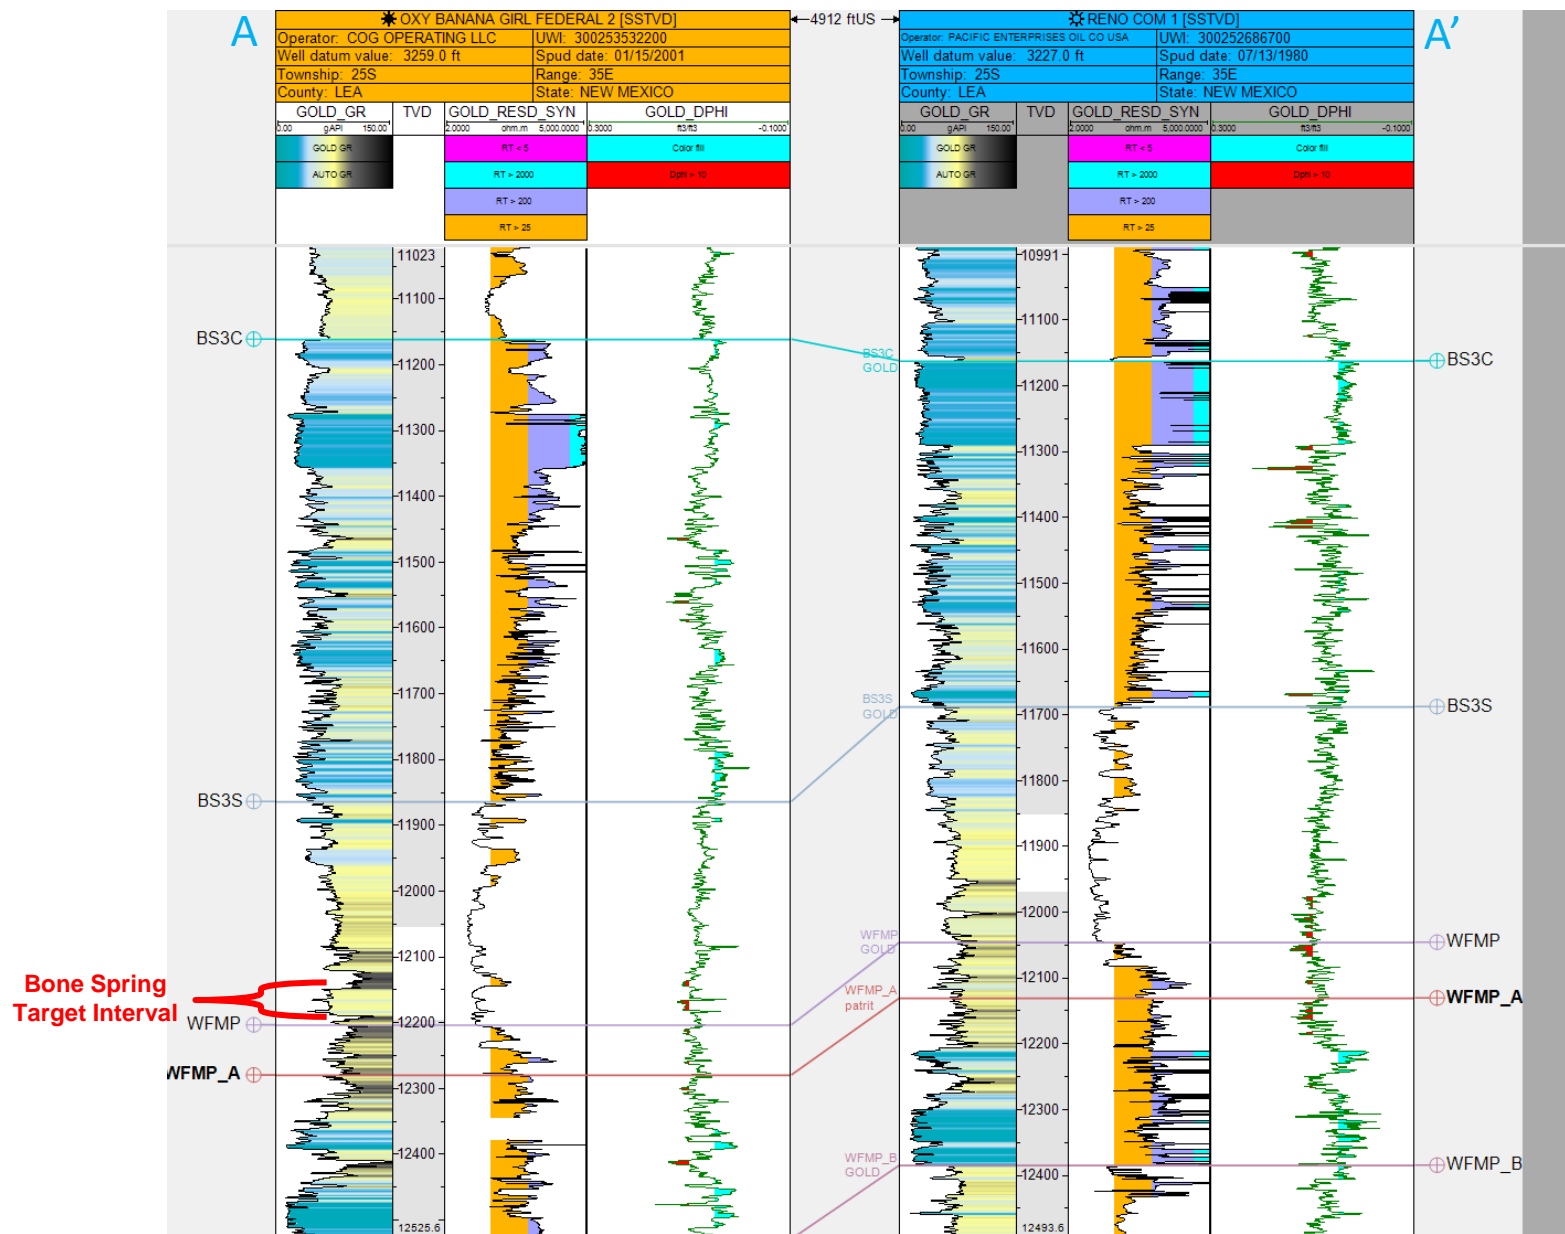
A

OXY BANANA GIRL FEDERAL 2 [SSTVD]

| Operator: COG OPERATING LLC | UWI: 300253532200 |
|---|---|
| Well datum value: 3259.0 ft | Spud date: 01/15/2001 |
| Township: 25S | Range: 35E |
| County: LEA | State: NEW MEXICO |

GOLD_GR TVD GOLD_RESD_SYN GOLD_DPHI
0.00 gAPI 150.00 2.0000 ohm.m 5,000.0000 0.3000 ft3/ft3 -0.1000
GOLD GR RT < 5 Color fill
AUTO GR RT > 2000 Dphi > 10
RT > 200
RT > 25

4912 ftUS

RENO COM 1 [SSTVD]

| Operator: PACIFIC ENTERPRISES OIL CO USA | UWI: 300252686700 |
|---|---|
| Well datum value: 3227.0 ft | Spud date: 07/13/1980 |
| Township: 25S | Range: 35E |
| County: LEA | State: NEW MEXICO |

GOLD_GR TVD GOLD_RESD_SYN GOLD_DPHI
0.00 gAPI 150.00 2.0000 ohm.m 5,000.0000 0.3000 ft3/ft3 -0.1000
GOLD GR RT < 5 Color fill
AUTO GR RT > 2000 Dphi > 10
RT > 200
RT > 25

A'

11023 11100 11200 11300 11400 11500 11600 11700 11800 11900 12000 12100 12200 12300 12400 12525.6

10991 11100 11200 11300 11400 11500 11600 11700 11800 11900 12000 12100 12200 12300 12400 12493.6

BS3C
BS3C GOLD
BS3C
BS3S
BS3S GOLD
BS3S
WFMP GOLD
WFMP
WFMP_A patrit
WFMP_A
WFMP_B GOLD
WFMP_B

Bone Spring Target Interval
WFMP
WFMP_A